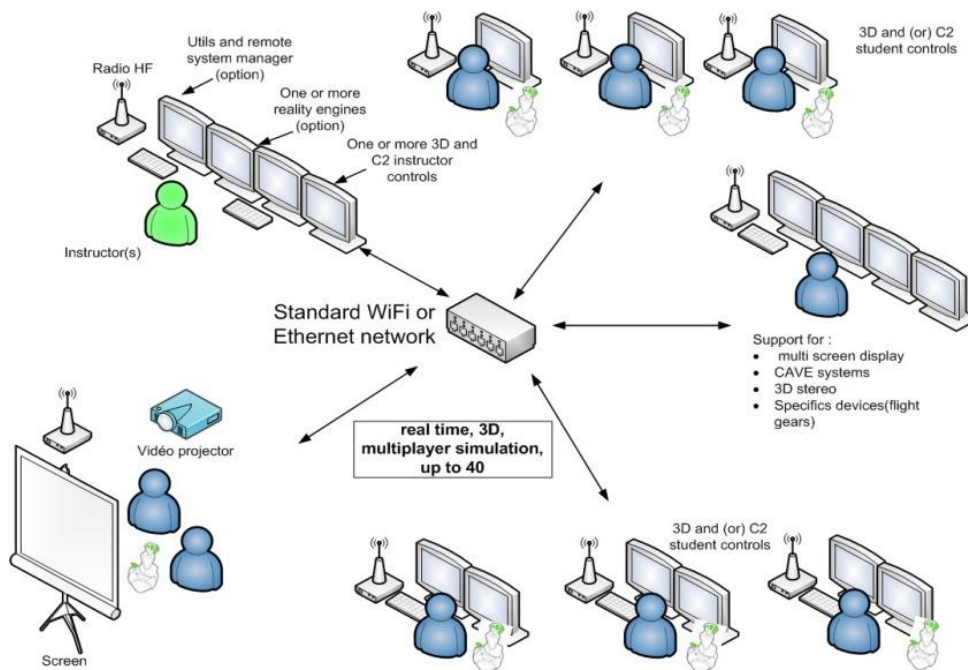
Radio HF

Utils and remote system manager (option)

One or more reality engines (option)

One or more 3D and C2 instructor controls

Instructor(s)

3D and (or) C2 student controls

Standard WiFi or Ethernet network

Support for :
- multi screen display
- CAVE systems
- 3D stereo
- Specifics devices(flight gears)

Vidéo projector

real time, 3D, multiplayer simulation, up to 40

3D and (or) C2 student controls

Screen